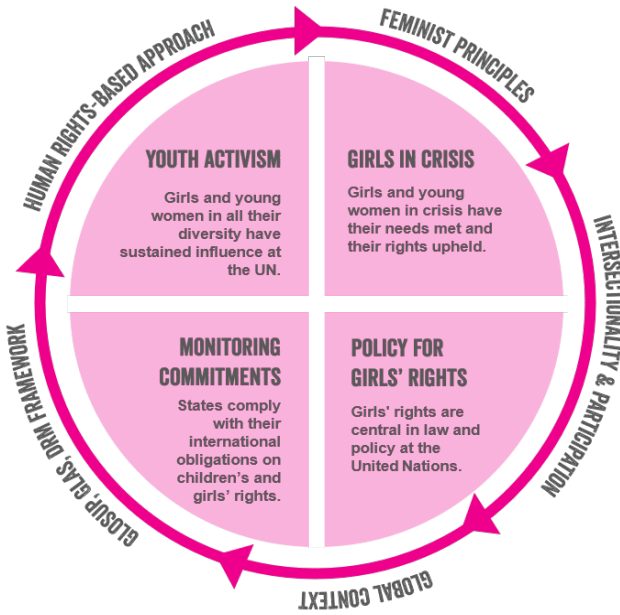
HUMAN RIGHTS-BASED APPROACH

FEMINIST PRINCIPLES

INTERSECTIONALITY & PARTICIPATION

GLOBAL CONTEXT

GLOSUP, GLAS, DRM FRAMEWORK

YOUTH ACTIVISM

Girls and young women in all their diversity have sustained influence at the UN.

GIRLS IN CRISIS

Girls and young women in crisis have their needs met and their rights upheld.

MONITORING COMMITMENTS

States comply with their international obligations on children's and girls' rights.

POLICY FOR GIRLS' RIGHTS

Girls' rights are central in law and policy at the United Nations.